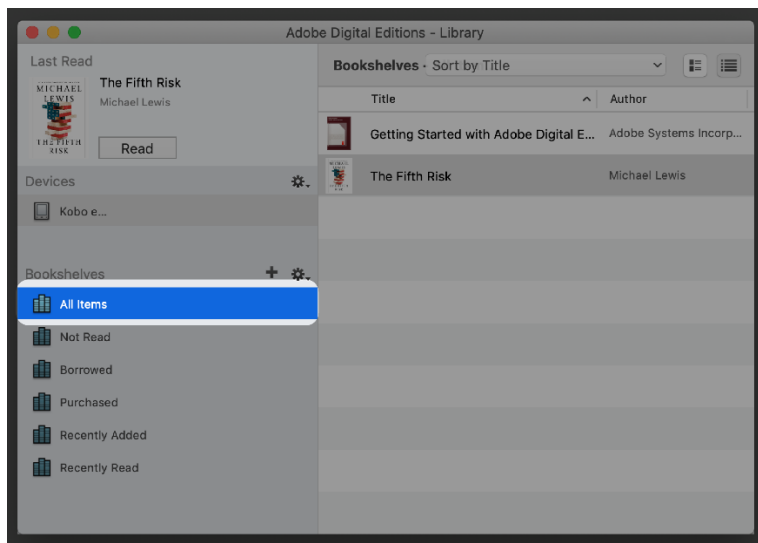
Adobe Digital Editions - Library

Last Read

MICHAEL LEWIS THE FIFTH RISK

The Fifth Risk

Michael Lewis

Read

Devices

Kobo e...

Bookshelves

All Items

Not Read

Borrowed

Purchased

Recently Added

Recently Read

Bookshelves · Sort by Title

| Title | Author |
|---|---|
| Getting Started with Adobe Digital E... | Adobe Systems Incorp... |
| The Fifth Risk | Michael Lewis |